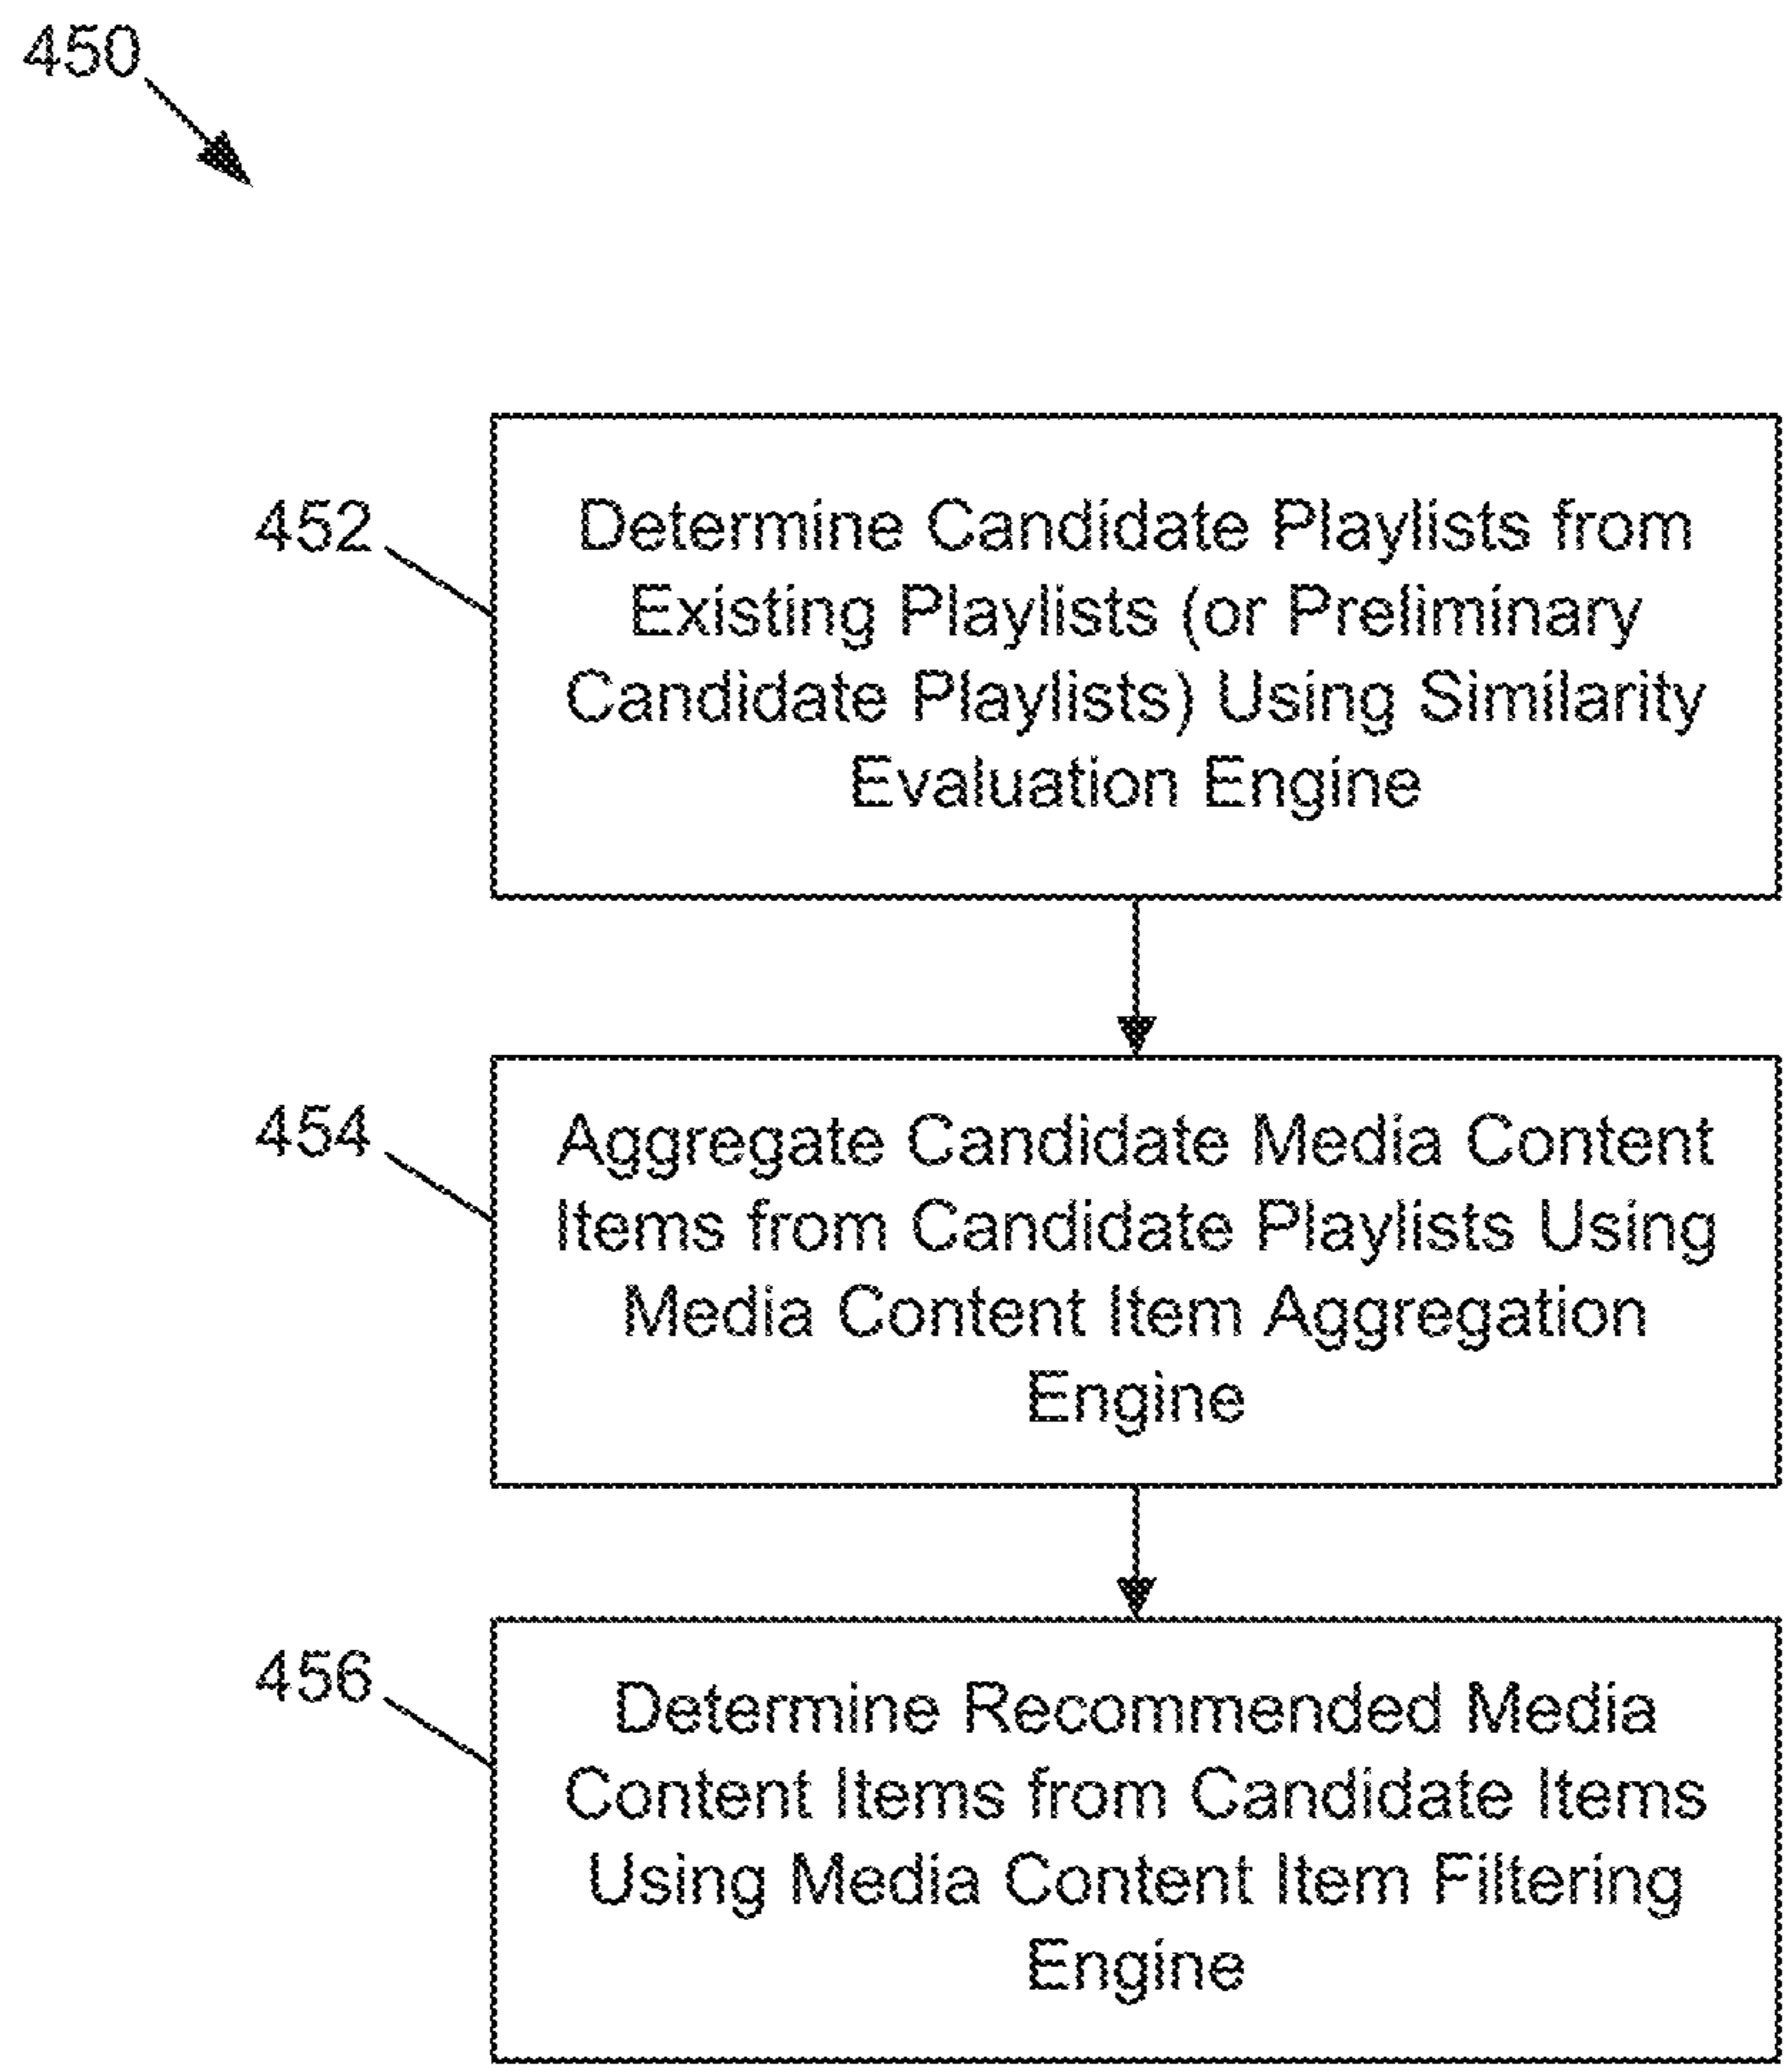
450

452

Determine Candidate Playlists from Existing Playlists (or Preliminary Candidate Playlists) Using Similarity Evaluation Engine

454

Aggregate Candidate Media Content Items from Candidate Playlists Using Media Content Item Aggregation Engine

456

Determine Recommended Media Content Items from Candidate Items Using Media Content Item Filtering Engine